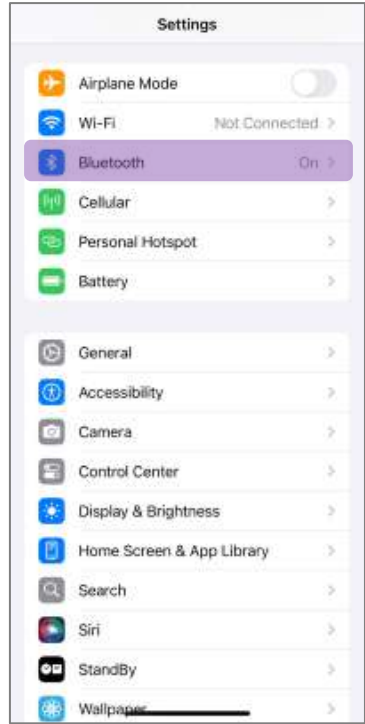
Settings

Airplane Mode
Wi-Fi Not Connected >
Bluetooth On >
Cellular >
Personal Hotspot >
Battery >

General >
Accessibility >
Camera >
Control Center >
Display & Brightness >
Home Screen & App Library >
Search >
Siri >
StandBy >
Wallpaper >